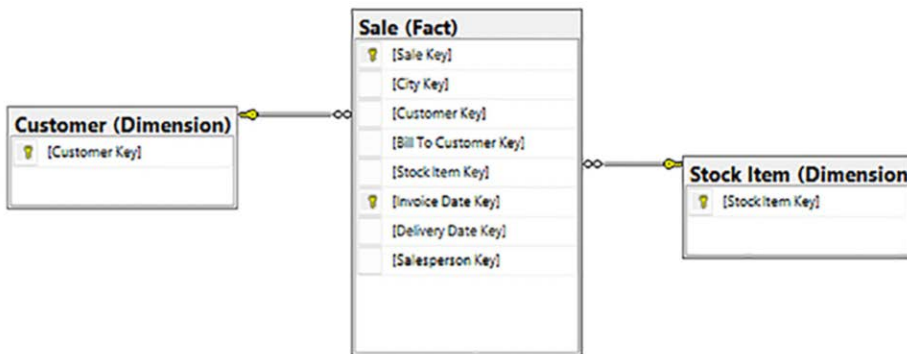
Sale (Fact)
[Sale Key]
[City Key]
[Customer Key]
[Bill To Customer Key]
[Stock Item Key]
[Invoice Date Key]
[Delivery Date Key]
[Salesperson Key]

Customer (Dimension)
[Customer Key]

Stock Item (Dimension
[Stock Item Key]